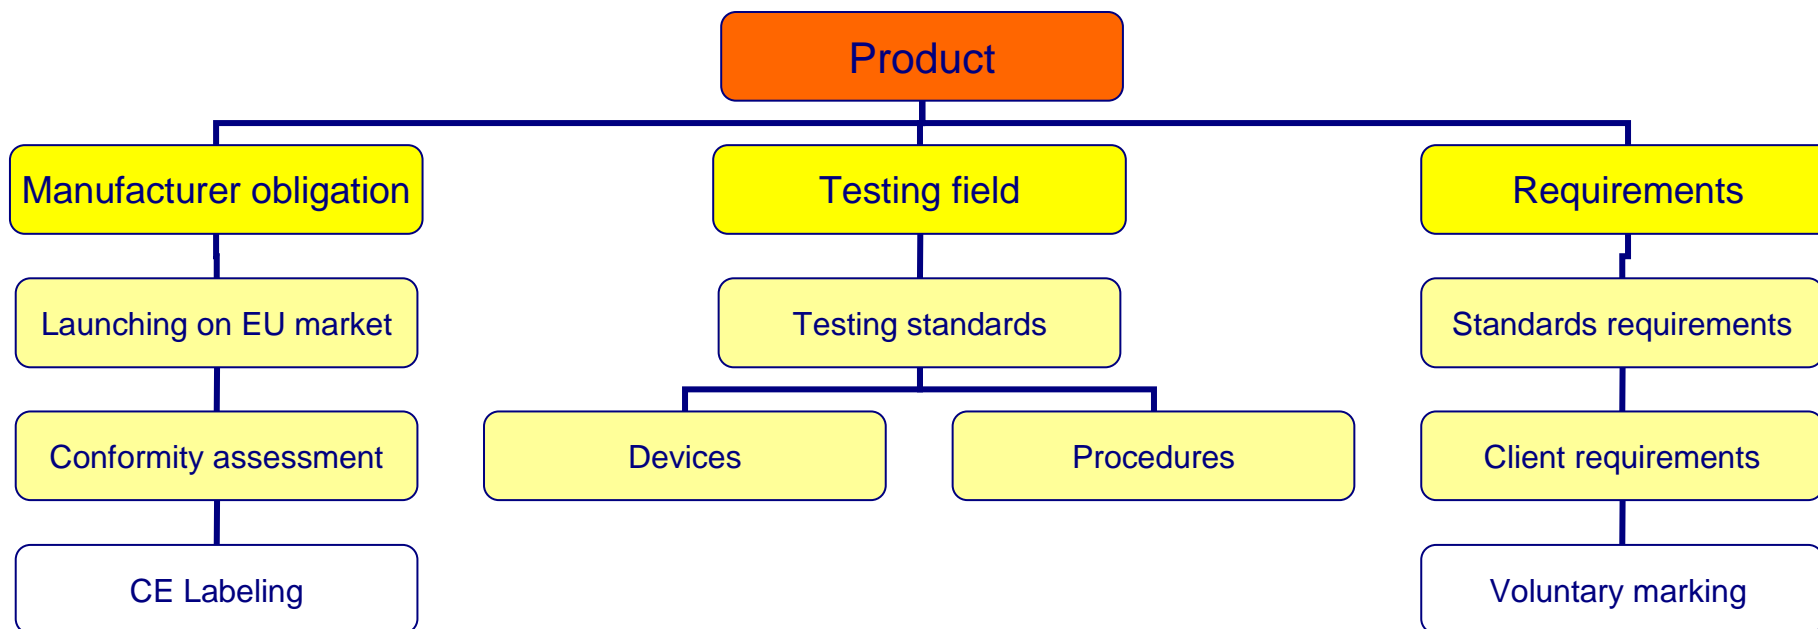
Product

Manufacturer obligation

Launching on EU market

Conformity assessment

CE Labeling

Testing field

Testing standards

Devices

Procedures

Requirements

Standards requirements

Client requirements

Voluntary marking